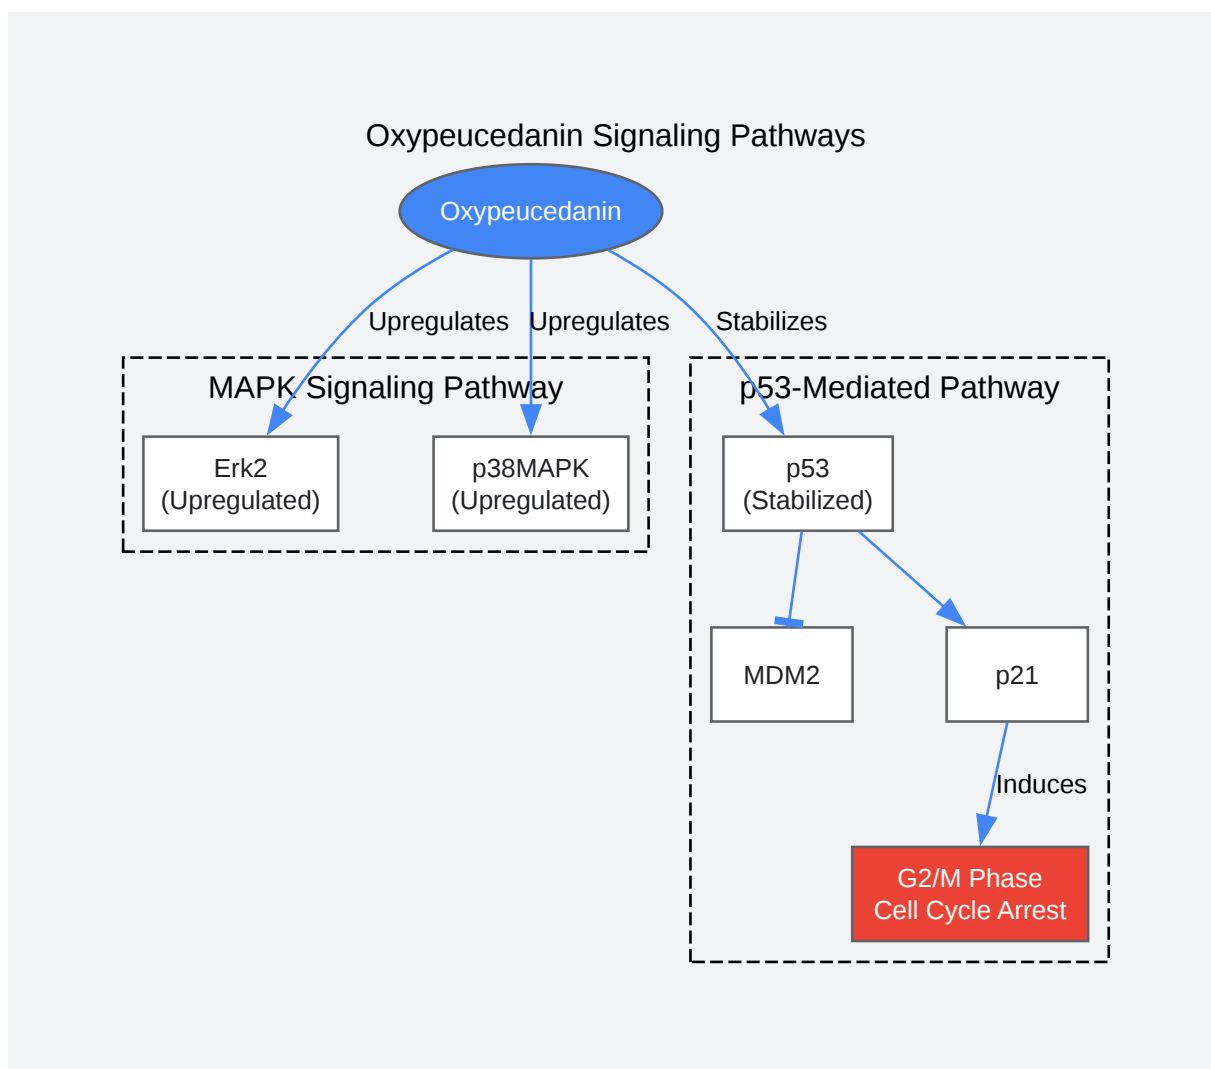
Oxypeucedanin Signaling Pathways

Oxypeucedanin

Upregulates

Upregulates

Stabilizes

MAPK Signaling Pathway

Erk2
(Upregulated)

p38MAPK
(Upregulated)

p53-Mediated Pathway

p53
(Stabilized)

MDM2

p21

Induces

G2/M Phase
Cell Cycle Arrest